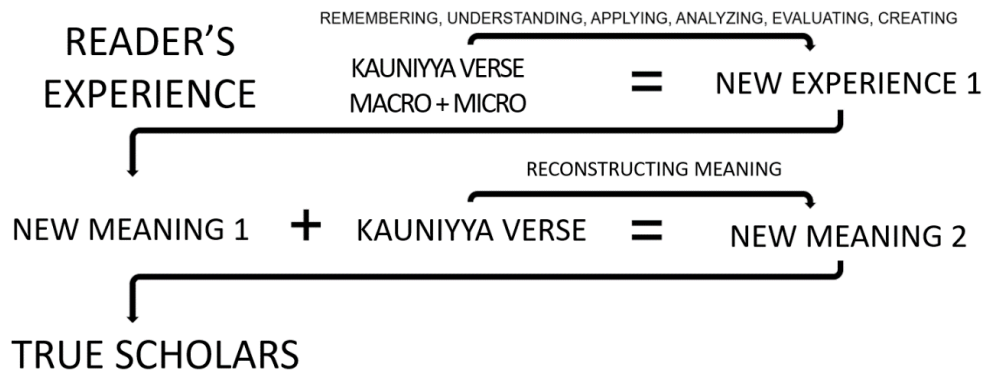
REMEMBERING, UNDERSTANDING, APPLYING, ANALYZING, EVALUATING, CREATING

READER'S EXPERIENCE

KAUNIYYA VERSE
MACRO + MICRO

=

NEW EXPERIENCE 1

RECONSTRUCTING MEANING

NEW MEANING 1 + KAUNIYYA VERSE = NEW MEANING 2

TRUE SCHOLARS